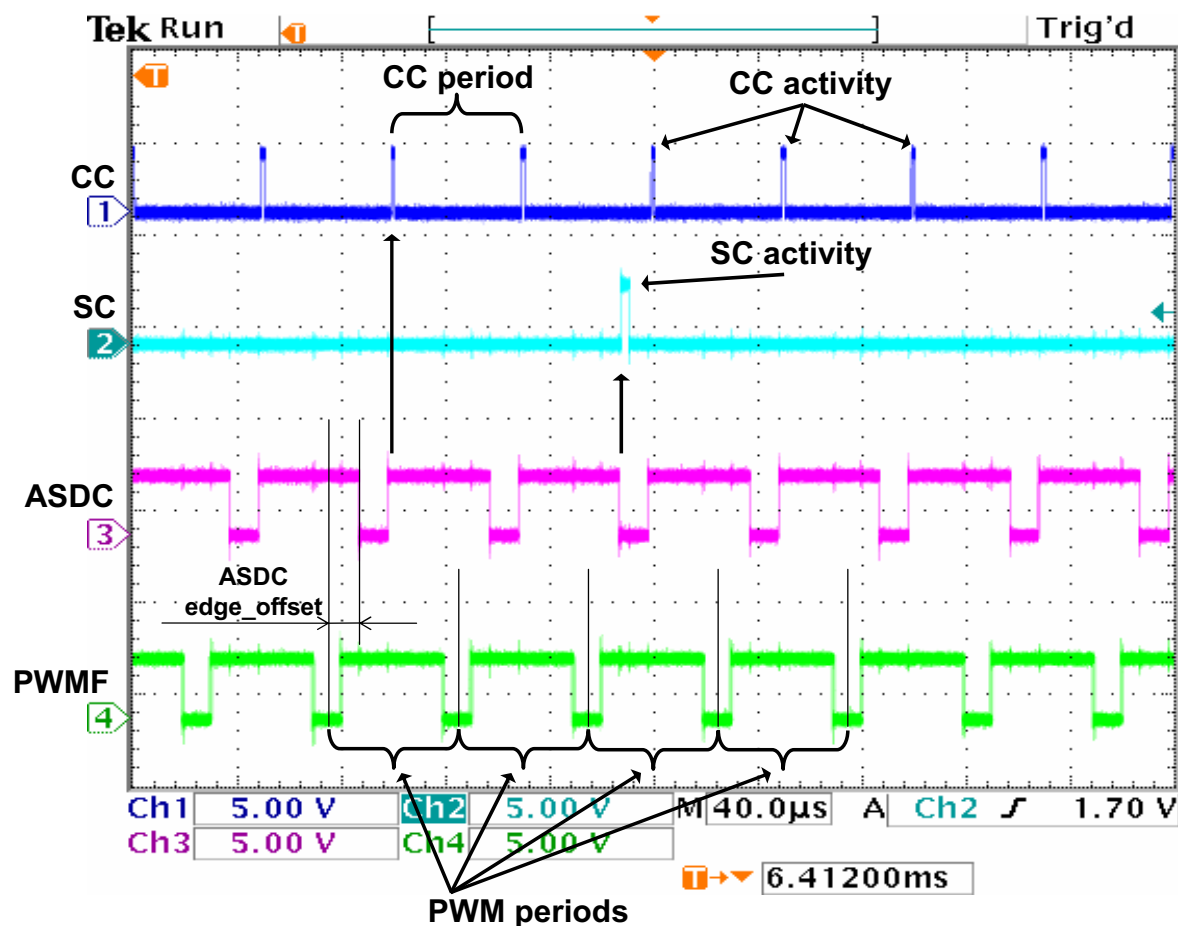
Tek Run T Trig'd

T

CC period

CC activity

CC

1

SC activity

SC

2

ASDC

3

ASDC edge_offset

PWMF

4

Ch1 5.00 V Ch2 5.00 V M 40.0μs A Ch2 ∫ 1.70 V
Ch3 5.00 V Ch4 5.00 V

T→▼ 6.41200ms

PWM periods